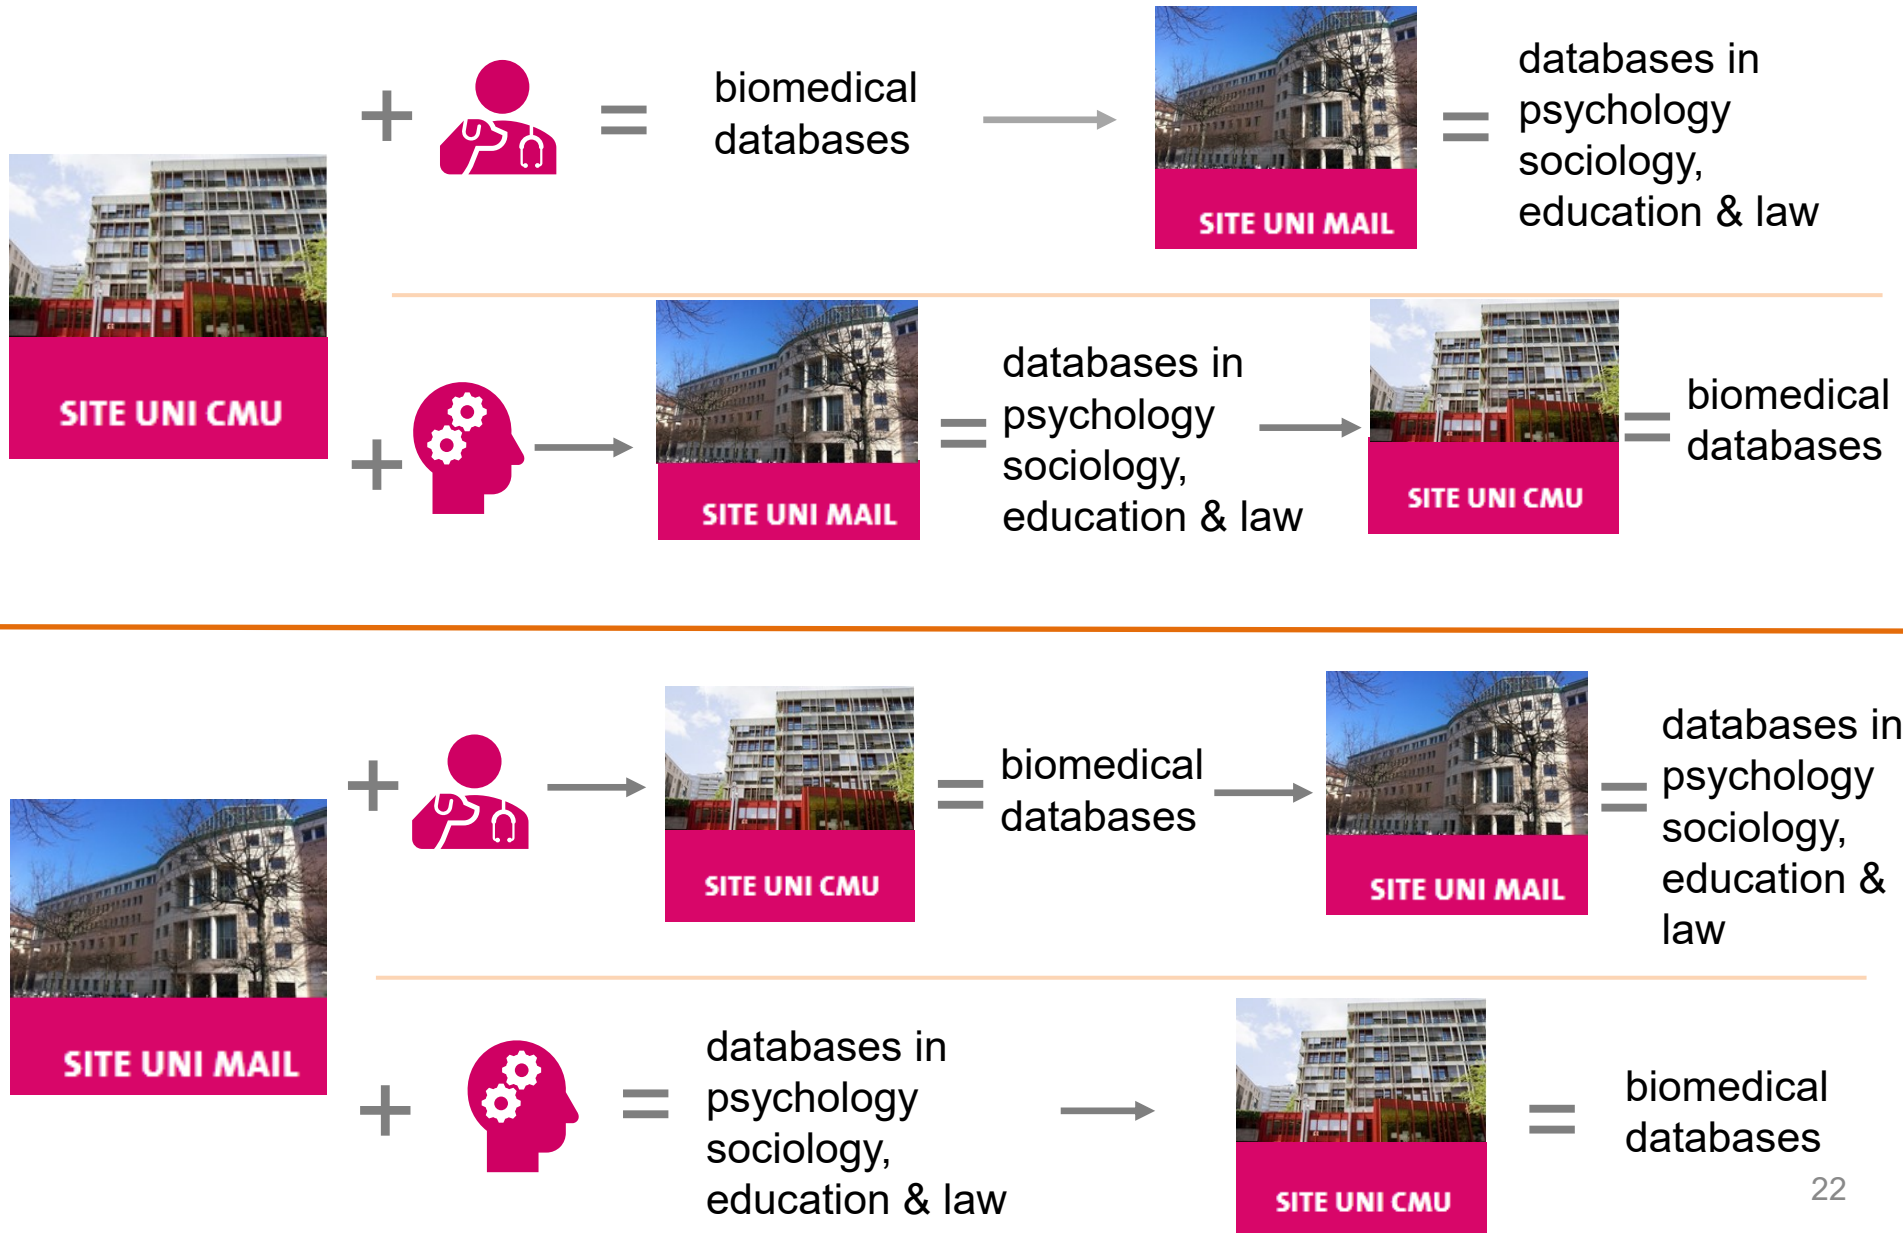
SITE UNI CMU

+ = biomedical databases

SITE UNI MAIL

= databases in psychology sociology, education & law

+

SITE UNI MAIL

= databases in psychology sociology, education & law

SITE UNI CMU

= biomedical databases

SITE UNI MAIL

+

SITE UNI CMU

= biomedical databases

SITE UNI MAIL

= databases in psychology sociology, education & law

+ = databases in psychology sociology, education & law

SITE UNI CMU

= biomedical databases

22